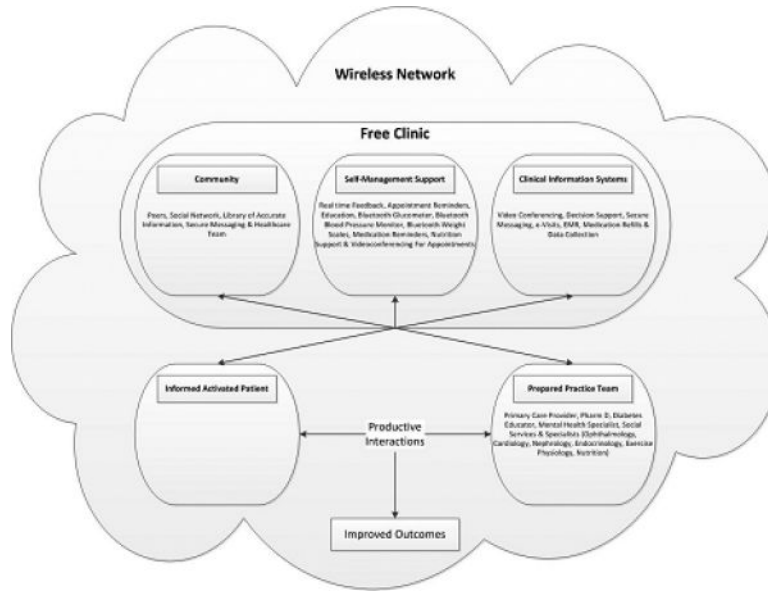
Wireless Network

Free Clinic

Community

Peers, Social Network, Library of Accurate Information, Secure Messaging & Healthcare Team

Self-Management Support

Real time Feedback, Appointment Reminders, Education, Bluetooth Glucometer, Bluetooth Blood Pressure Monitor, Bluetooth Weight Scales, Medication Reminders, Nutrition Support & Videoconferencing For Appointments

Clinical Information Systems

Video Conferencing, Decision Support, Secure Messaging, e-Visits, EMR, Medication Refills & Data Collection

Informed Activated Patient

Prepared Practice Team

Primary Care Provider, Pharm D, Diabetes Educator, Mental Health Specialist, Social Services & Specialists (Ophthalmology, Cardiology, Nephrology, Endocrinology, Exercise Physiology, Nutrition)

Productive Interactions

Improved Outcomes